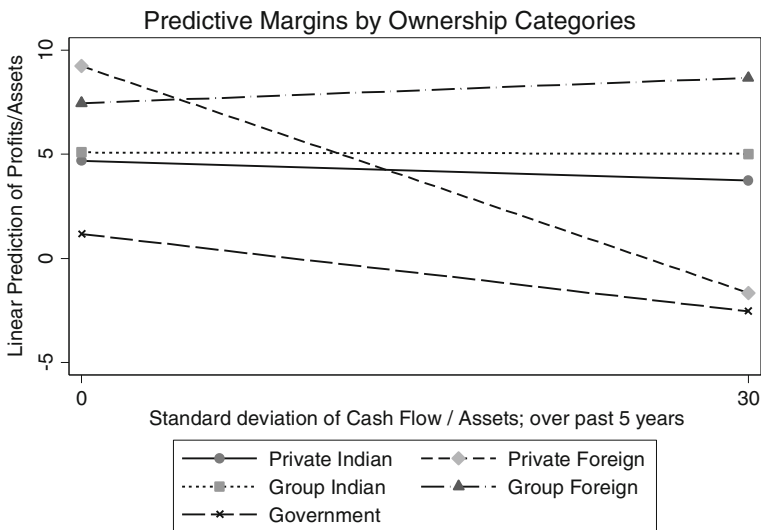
Predictive Margins by Ownership Categories

Linear Prediction of Profits/Assets

10
5
0
-5

0
30

Standard deviation of Cash Flow / Assets; over past 5 years

Private Indian
Private Foreign
Group Indian
Group Foreign
Government